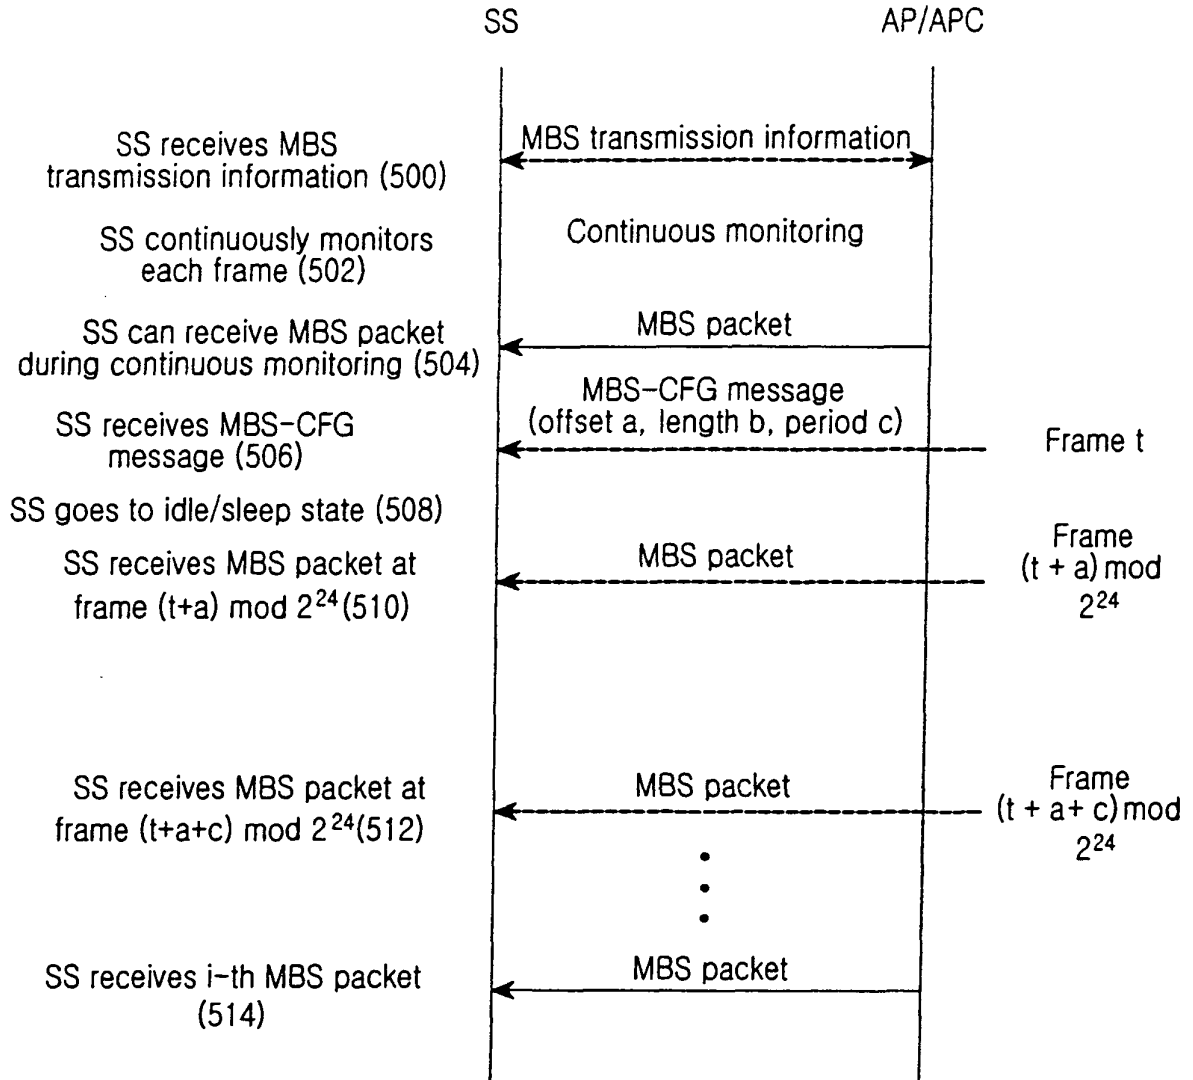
SS

AP/APC

SS receives MBS transmission information (500)

MBS transmission information

SS continuously monitors each frame (502)

Continuous monitoring

SS can receive MBS packet during continuous monitoring (504)

MBS packet

SS receives MBS-CFG message (506)

MBS-CFG message (offset a, length b, period c)

Frame t

SS goes to idle/sleep state (508)

SS receives MBS packet at frame (t+a) mod $2^{24}$(510)

MBS packet

Frame (t + a) mod $2^{24}$

SS receives MBS packet at frame (t+a+c) mod $2^{24}$(512)

MBS packet

Frame (t + a+ c) mod $2^{24}$

SS receives i-th MBS packet (514)

MBS packet